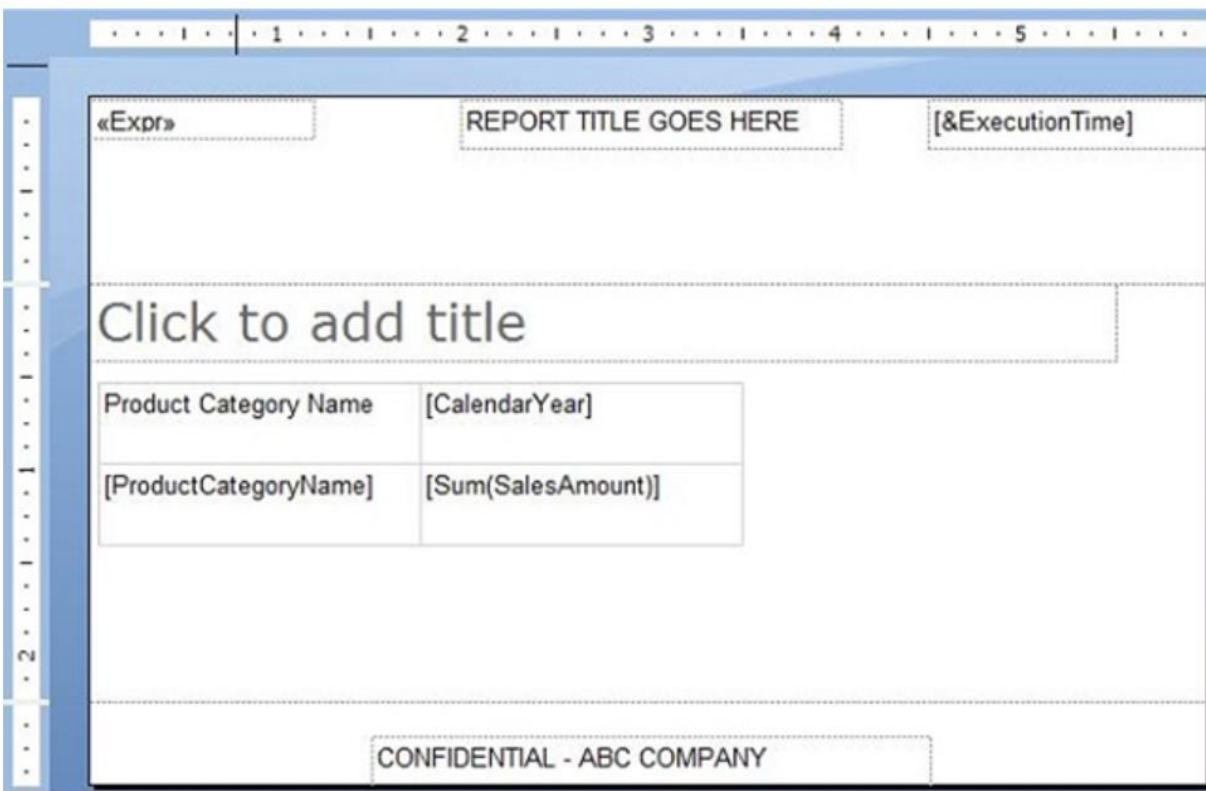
1 2 3 4 5

«Expr» REPORT TITLE GOES HERE [&ExecutionTime]

Click to add title

| Product Category Name | [CalendarYear] |
|---|---|
| [ProductCategoryName] | [Sum(SalesAmount)] |

1
2

CONFIDENTIAL - ABC COMPANY